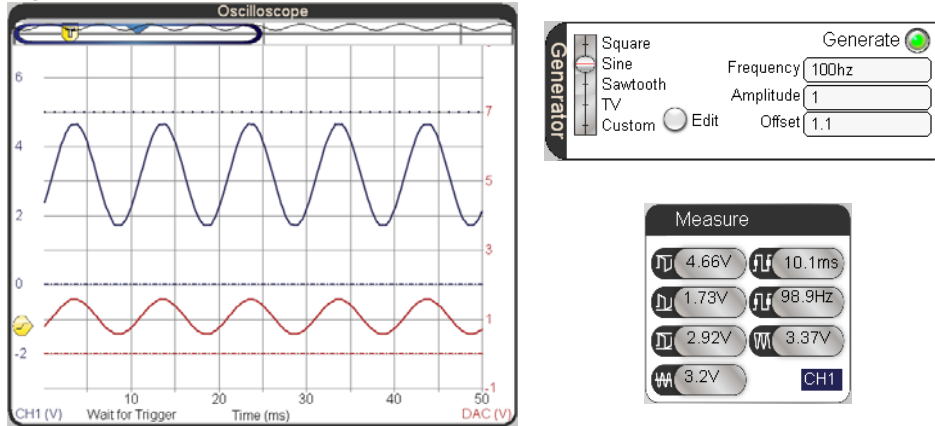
Oscilloscope

6
4
2
0
-2

7
5
3
1
-1

10
20
30
40
50

CH1 (V)
Wait for Trigger
Time (ms)
DAC (V)

Generator
Square
Sine
Sawtooth
TV
Custom
Edit
Generate
Frequency 100hz
Amplitude 1
Offset 1.1

Measure
4.66V
10.1ms
1.73V
98.9Hz
2.92V
3.37V
3.2V
CH1